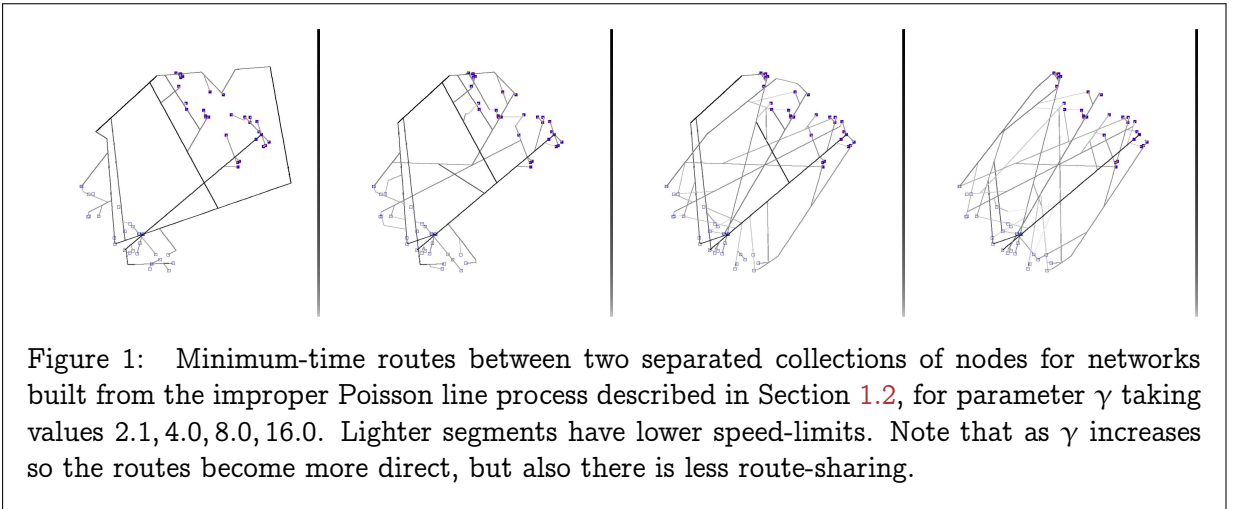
Figure 1: Minimum-time routes between two separated collections of nodes for networks built from the improper Poisson line process described in Section 1.2, for parameter $\gamma$ taking values $2.1, 4.0, 8.0, 16.0$. Lighter segments have lower speed-limits. Note that as $\gamma$ increases so the routes become more direct, but also there is less route-sharing.